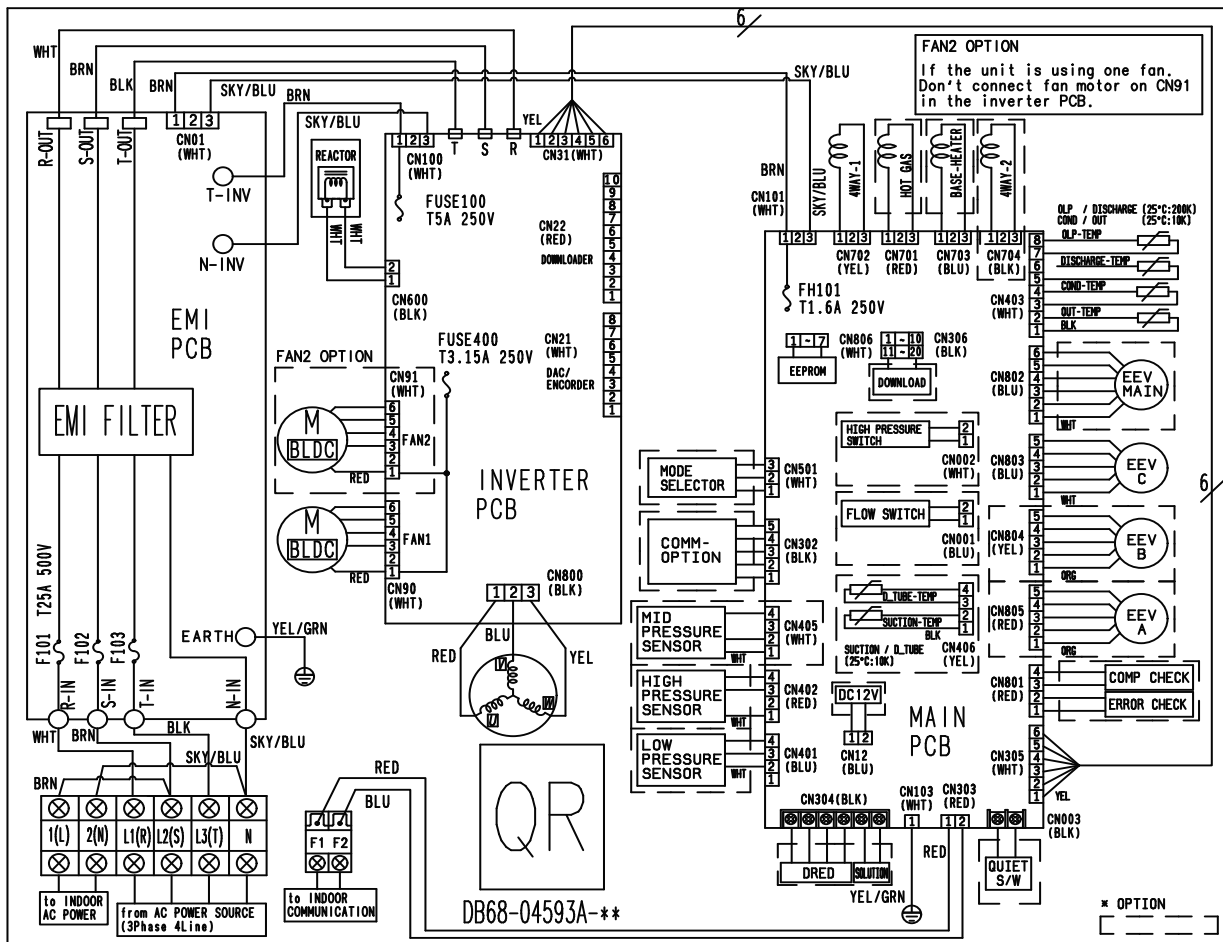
6
FAN2 OPTION
If the unit is using one fan. Don't connect fan motor on CN91 in the inverter PCB.

WHT
BRN
BLK
BRN
SKY/BLU
SKY/BLU
BRN
SKY/BLU
YEL
R-OUT
S-OUT
T-OUT
1 2 3
CN01 (WHT)
REACTOR
WHT
WHT
T-INV
N-INV
1 2 3
CN100 (WHT)
T S R
1 2 3 4 5 6
CN31(WHT)
FUSE100 T5A 250V
10 9 8 7 6 5 4 3 2 1
CN22 (RED) DOWNLOADER
2 1
CN600 (BLK)
FUSE400 T3.15A 250V
8 7 6 5 4 3 2 1
CN21 (WHT) DAC/ ENCORDER
EMI PCB
EMI FILTER
FAN2 OPTION
CN91 (WHT)
M BLDC
6 5 4 3 2 1
FAN2
RED
M BLDC
6 5 4 3 2 1
FAN1
RED
CN90 (WHT)
INVERTER PCB
1 2 3
CN800 (BLK)
BLU
RED
YEL
U V W
F101 T25A 500V
F102
F103
EARTH
YEL/GRN
R-IN S-IN T-IN N-IN
WHT BRN BLK SKY/BLU SKY/BLU
BRN
1(L) 2(N) L1(R) L2(S) L3(T) N
to INDOOR AC POWER
from AC POWER SOURCE (3Phase 4Line)
RED
BLU
F1 F2
to INDOOR COMMUNICATION
QR
DB68-04593A-**

BRN
CN101 (WHT)
SKY/BLU
1 2 3
4WAY-1
HOT GAS
BASE-HEATER
4WAY-2
1 2 3
CN702 (YEL)
1 2 3
CN701 (RED)
1 2 3
CN703 (BLU)
1 2 3
CN704 (BLK)
FH101 T1.6A 250V
OLP / DISCHARGE (25°C:200K)
COND / OUT (25°C:10K)
8 7 6 5 4 3 2 1
OLP-TEMP
DISCHARGE-TEMP
COND-TEMP
OUT-TEMP
BLK
CN403 (WHT)
1 - 7
EEPROM
CN806 (WHT)
1 - 10
11 - 20
CN306 (BLK)
DOWNLOAD
CN802 (BLU)
6 5 4 3 2 1
EEV MAIN
WHT
HIGH PRESSURE SWITCH
2 1
CN002 (WHT)
CN803 (BLU)
5 4 3 2 1
EEV C
WHT
MODE SELECTOR
3 2 1
CN501 (WHT)
FLOW SWITCH
2 1
CN001 (BLU)
CN804 (YEL)
5 4 3 2 1
EEV B
COMM-OPTION
5 4 3 2 1
CN302 (BLK)
ORG
D_TUBE-TEMP
SUCTION-TEMP
BLK
4 3 2 1
CN805 (RED)
5 4 3 2 1
EEV A
MID PRESSURE SENSOR
4 3 2 1
CN405 (WHT)
WHT
SUCTION / D_TUBE (25°C:10K)
CN406 (YEL)
ORG
HIGH PRESSURE SENSOR
4 3 2 1
CN402 (RED)
WHT
DC12V
1 2
CN12 (BLU)
MAIN PCB
CN801 (RED)
4 3 2 1
COMP CHECK
ERROR CHECK
LOW PRESSURE SENSOR
4 3 2 1
CN401 (BLU)
WHT
CN305 (WHT)
6 5 4 3 2 1
YEL
CN304(BLK)
CN103 (WHT)
1
CN303 (RED)
1 2
CN003 (BLK)
RED
DRED
SOLUTION
YEL/GRN
QUIET S/W
* OPTION